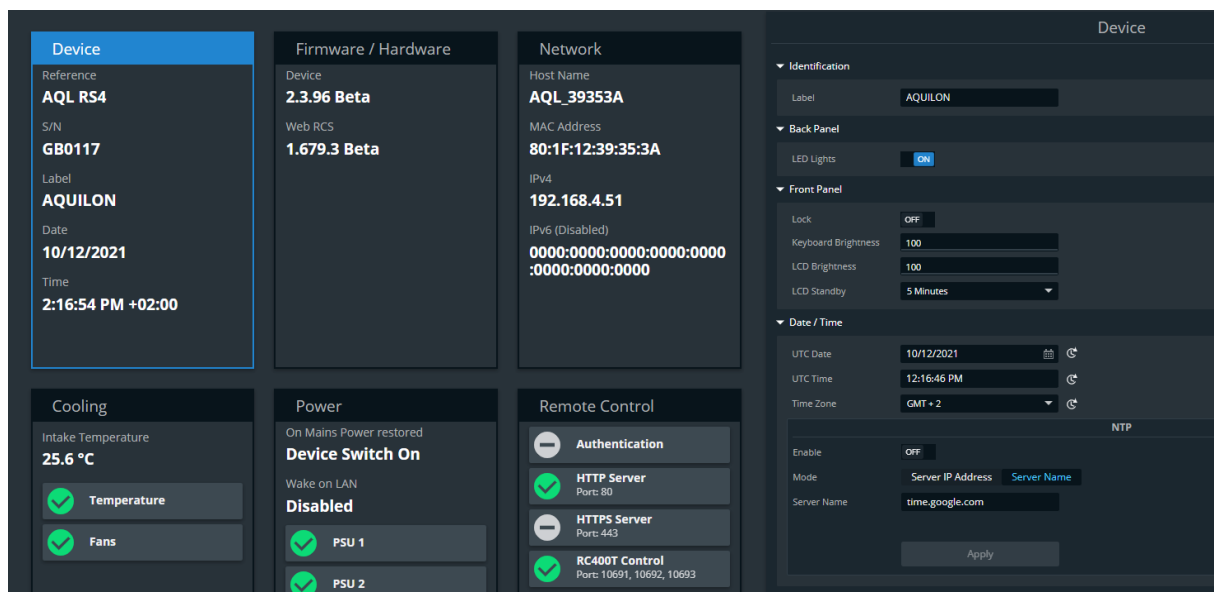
Device
Reference
AQL RS4
S/N
GB0117
Label
AQUILON
Date
10/12/2021
Time
2:16:54 PM +02:00

Firmware / Hardware
Device
2.3.96 Beta
Web RCS
1.679.3 Beta

Network
Host Name
AQL_39353A
MAC Address
80:1F:12:39:35:3A
IPv4
192.168.4.51
IPv6 (Disabled)
0000:0000:0000:0000:0000:0000:0000:0000

Cooling
Intake Temperature
25.6 °C
Temperature
Fans

Power
On Mains Power restored
Device Switch On
Wake on LAN
Disabled
PSU 1
PSU 2

Remote Control
Authentication
HTTP Server
Port: 80
HTTPS Server
Port: 443
RC400T Control
Port: 10691, 10692, 10693

Device
Identification
Label AQUILON
Back Panel
LED Lights ON
Front Panel
Lock OFF
Keyboard Brightness 100
LCD Brightness 100
LCD Standby 5 Minutes
Date / Time
UTC Date 10/12/2021
UTC Time 12:16:46 PM
Time Zone GMT + 2
NTP
Enable OFF
Mode Server IP Address Server Name
Server Name time.google.com
Apply